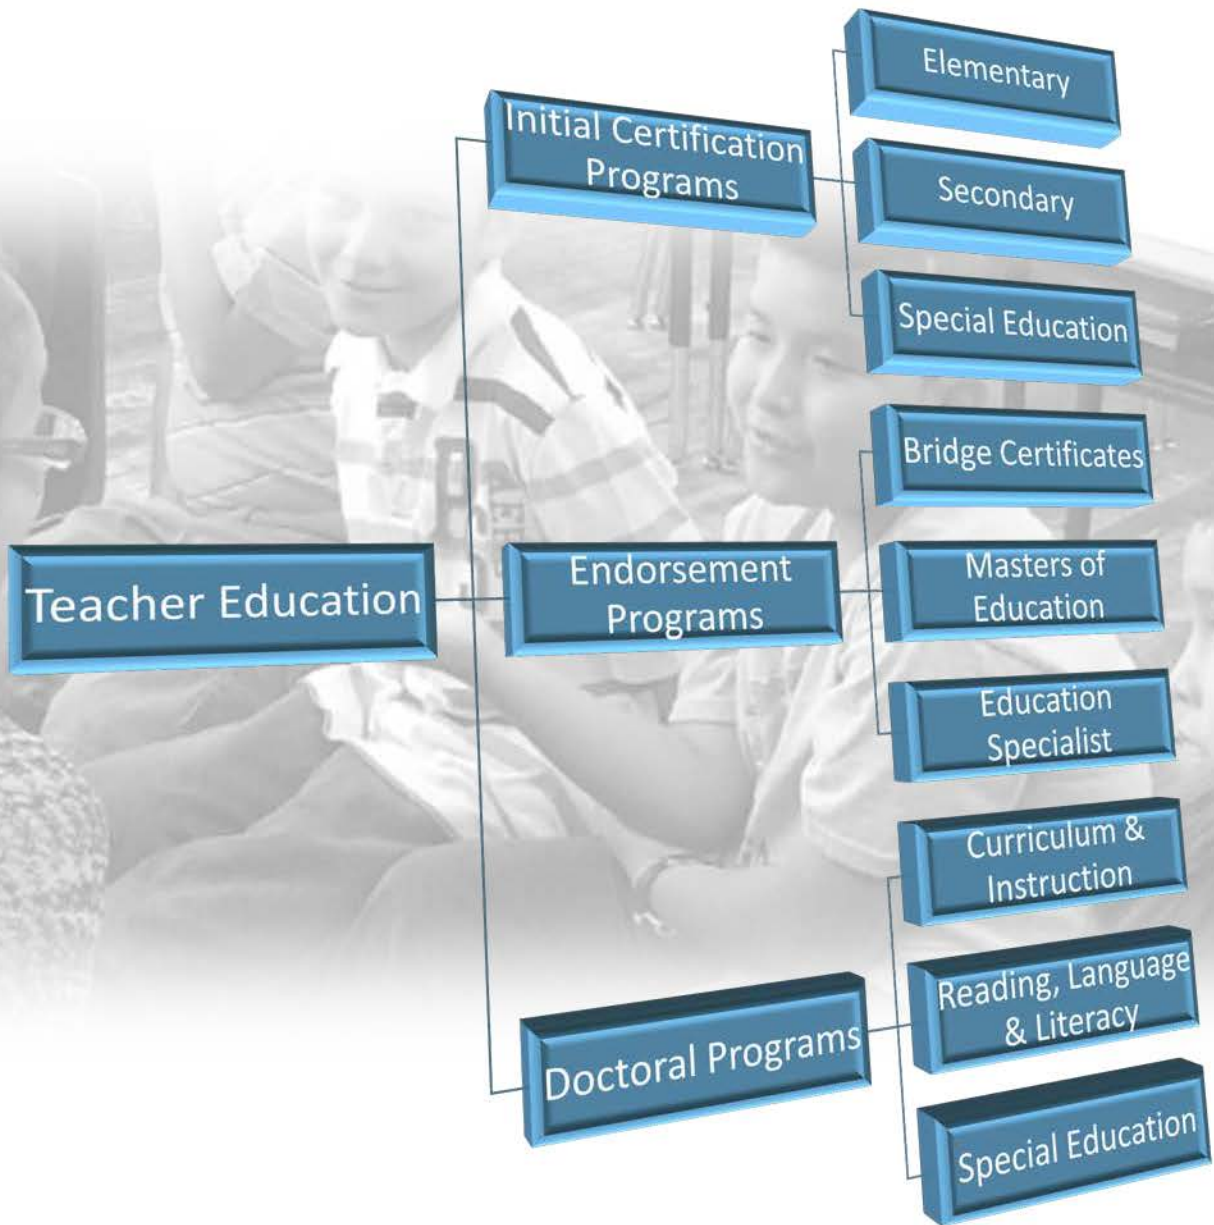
Teacher Education

Initial Certification Programs

Elementary

Secondary

Special Education

Endorsement Programs

Bridge Certificates

Masters of Education

Education Specialist

Doctoral Programs

Curriculum & Instruction

Reading, Language & Literacy

Special Education